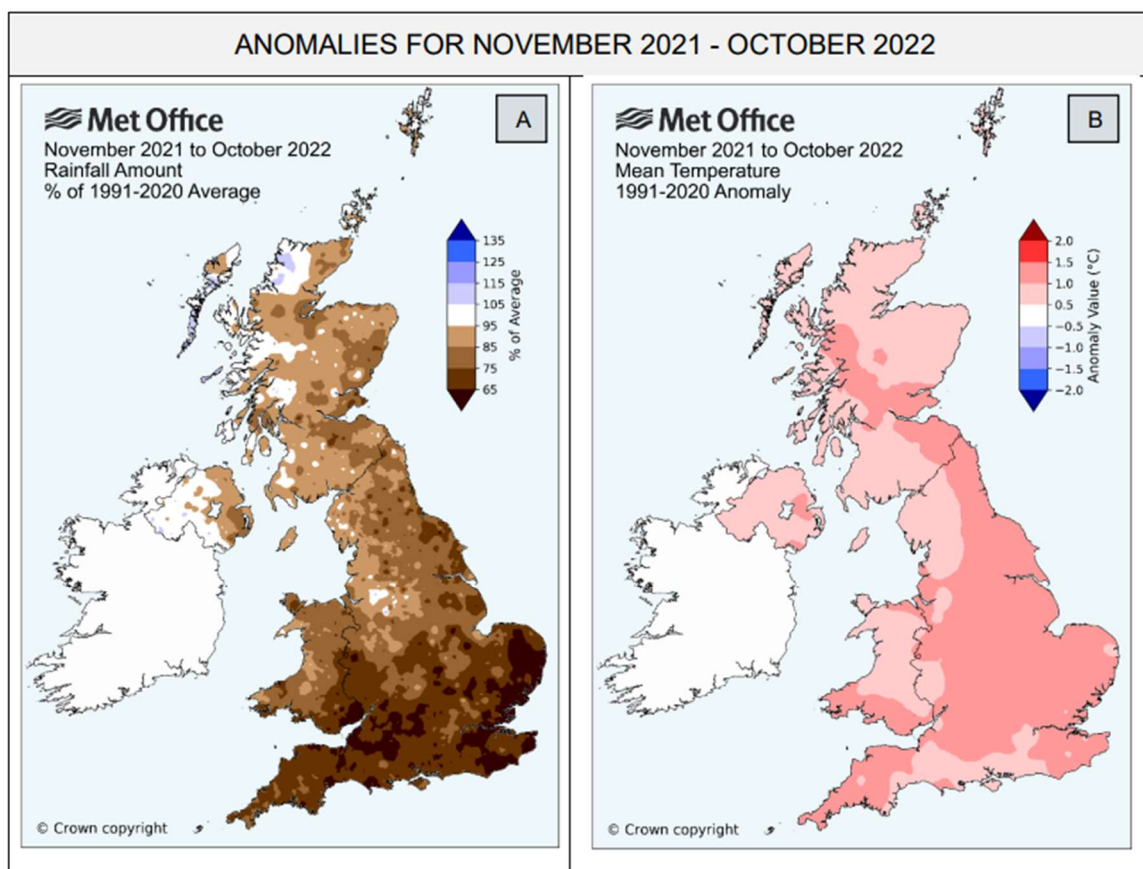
ANOMALIES FOR NOVEMBER 2021 - OCTOBER 2022

Met Office
November 2021 to October 2022
Rainfall Amount
% of 1991-2020 Average

A

135
125
115
105
95
85
75
65
% of Average

© Crown copyright

Met Office
November 2021 to October 2022
Mean Temperature
1991-2020 Anomaly

B

2.0
1.5
1.0
0.5
−0.5
−1.0
−1.5
−2.0
Anomaly Value (°C)

© Crown copyright